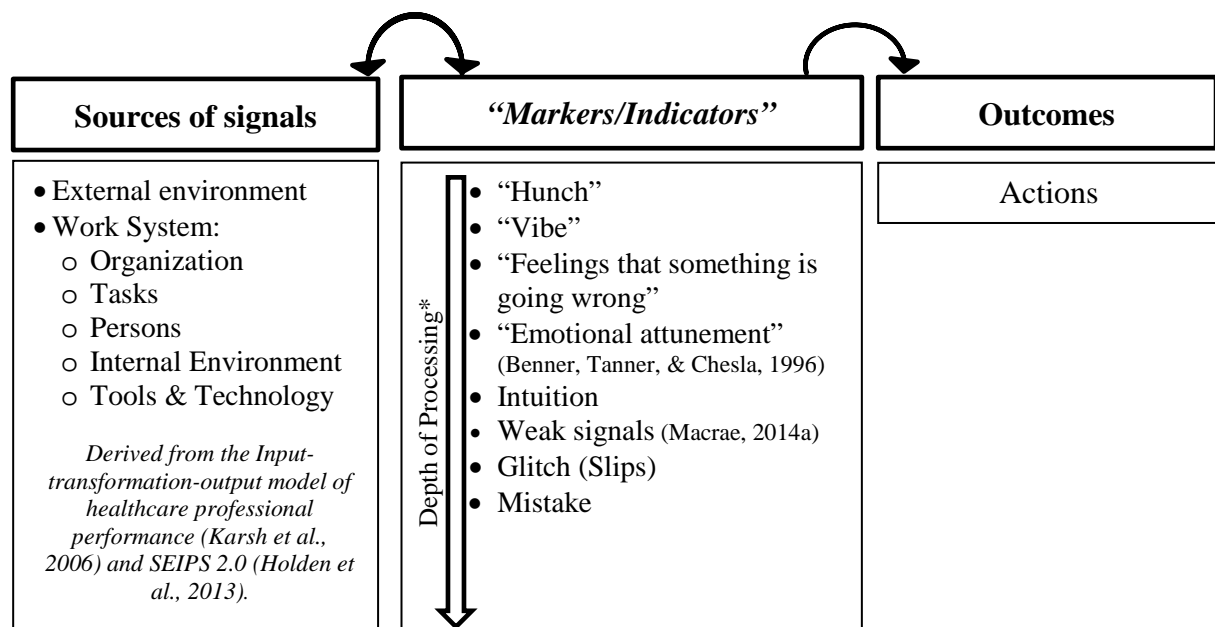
Sources of signals

• External environment
• Work System:
 o Organization
 o Tasks
 o Persons
 o Internal Environment
 o Tools & Technology

*Derived from the Input-transformation-output model of healthcare professional performance (Karsh et al., 2006) and SEIPS 2.0 (Holden et al., 2013).*

*"Markers/Indicators"*

Depth of Processing*

• "Hunch"
• "Vibe"
• "Feelings that something is going wrong"
• "Emotional attunement" (Benner, Tanner, & Chesla, 1996)
• Intuition
• Weak signals (Macrae, 2014a)
• Glitch (Slips)
• Mistake

Outcomes

Actions